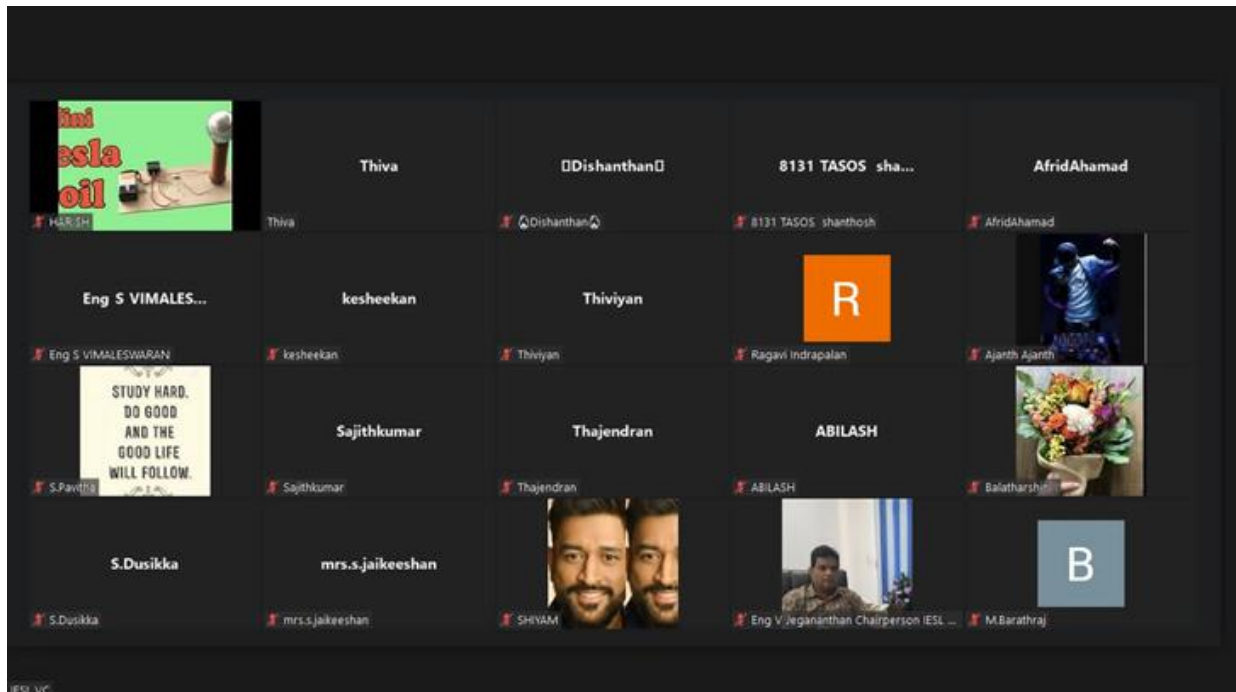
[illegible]ini
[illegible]esla
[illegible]oil
HARISH

Thiva
Thiva

□Dishanthan□
□Dishanthan□

8131 TASOS sha...
8131 TASOS shanthosh

AfridAhamad
AfridAhamad

Eng S VIMALES...
Eng S VIMALESWARAN

kesheekan
kesheekan

Thiviyan
Thiviyan

R
Ragavi Indrapalan

Ajanth Ajanth

STUDY HARD.
DO GOOD
AND THE
GOOD LIFE
WILL FOLLOW.
S.Pavithra

Sajithkumar
Sajithkumar

Thajendran
Thajendran

ABILASH
ABILASH

Balatharshi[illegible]

S.Dusikka
S.Dusikka

mrs.s.jaikeeshan
mrs.s.jaikeeshan

SHIYAM

Eng V Jegananthan Chairperson IESL ...

B
M.Barathraj

IESL VC